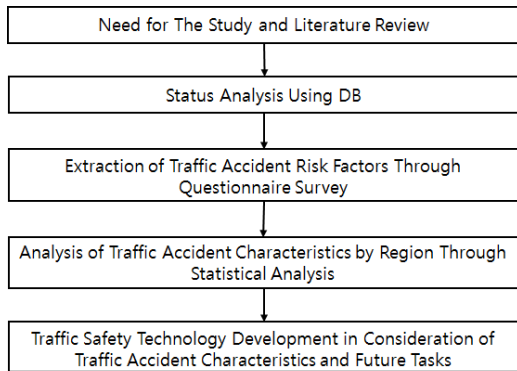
Need for The Study and Literature Review

Status Analysis Using DB

Extraction of Traffic Accident Risk Factors Through Questionnaire Survey

Analysis of Traffic Accident Characteristics by Region Through Statistical Analysis

Traffic Safety Technology Development in Consideration of Traffic Accident Characteristics and Future Tasks